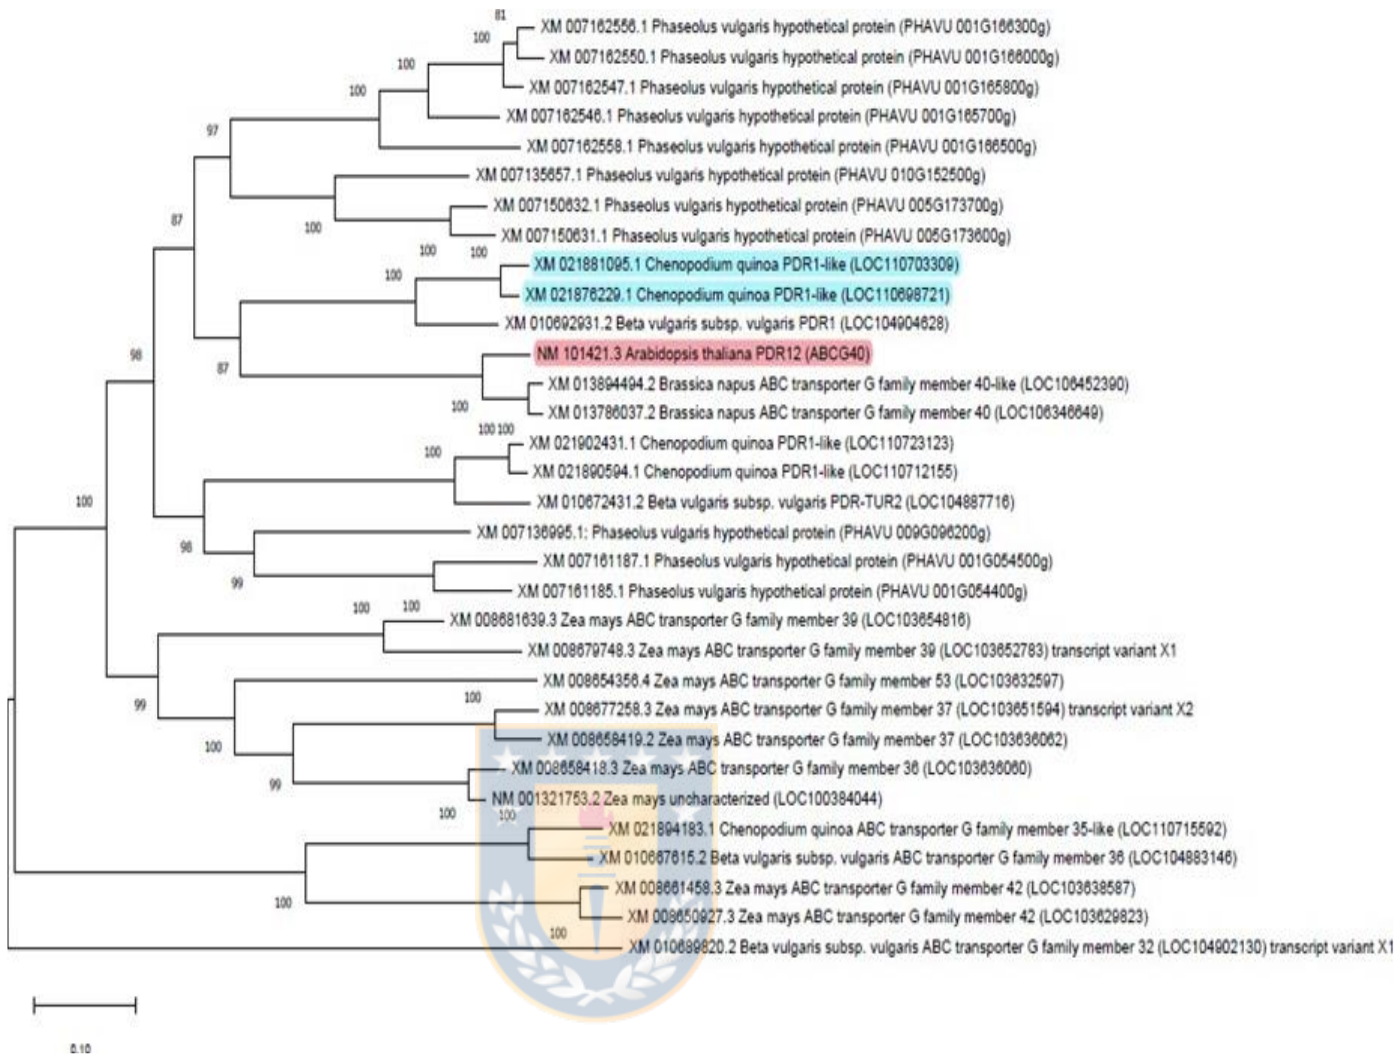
81
100
100
100
97
87
100
100 100
100
98
87
100
100 100
100
100
98
99
100 100
99
100
100
99
100 100
100
100

XM 007162556.1 Phaseolus vulgaris hypothetical protein (PHAVU 001G166300g)
XM 007162550.1 Phaseolus vulgaris hypothetical protein (PHAVU 001G166000g)
XM 007162547.1 Phaseolus vulgaris hypothetical protein (PHAVU 001G165800g)
XM 007162546.1 Phaseolus vulgaris hypothetical protein (PHAVU 001G165700g)
XM 007162558.1 Phaseolus vulgaris hypothetical protein (PHAVU 001G166500g)
XM 007135657.1 Phaseolus vulgaris hypothetical protein (PHAVU 010G152500g)
XM 007150632.1 Phaseolus vulgaris hypothetical protein (PHAVU 005G173700g)
XM 007150631.1 Phaseolus vulgaris hypothetical protein (PHAVU 005G173600g)
XM 021881095.1 Chenopodium quinoa PDR1-like (LOC110703309)
XM 021876229.1 Chenopodium quinoa PDR1-like (LOC110698721)
XM 010692931.2 Beta vulgaris subsp. vulgaris PDR1 (LOC104904628)
NM 101421.3 Arabidopsis thaliana PDR12 (ABCG40)
XM 013894494.2 Brassica napus ABC transporter G family member 40-like (LOC106452390)
XM 013786037.2 Brassica napus ABC transporter G family member 40 (LOC106346649)
XM 021902431.1 Chenopodium quinoa PDR1-like (LOC110723123)
XM 021890594.1 Chenopodium quinoa PDR1-like (LOC110712155)
XM 010672431.2 Beta vulgaris subsp. vulgaris PDR-TUR2 (LOC104887716)
XM 007136995.1: Phaseolus vulgaris hypothetical protein (PHAVU 009G096200g)
XM 007161187.1 Phaseolus vulgaris hypothetical protein (PHAVU 001G054500g)
XM 007161185.1 Phaseolus vulgaris hypothetical protein (PHAVU 001G054400g)
XM 008681639.3 Zea mays ABC transporter G family member 39 (LOC103654816)
XM 008679748.3 Zea mays ABC transporter G family member 39 (LOC103652783) transcript variant X1
XM 008654356.4 Zea mays ABC transporter G family member 53 (LOC103632597)
XM 008677258.3 Zea mays ABC transporter G family member 37 (LOC103651594) transcript variant X2
XM 008658419.2 Zea mays ABC transporter G family member 37 (LOC103636062)
XM 008658418.3 Zea mays ABC transporter G family member 36 (LOC103636060)
NM 001321753.2 Zea mays uncharacterized (LOC100384044)
XM 021894183.1 Chenopodium quinoa ABC transporter G family member 35-like (LOC110715592)
XM 010667615.2 Beta vulgaris subsp. vulgaris ABC transporter G family member 36 (LOC104883146)
XM 008661458.3 Zea mays ABC transporter G family member 42 (LOC103638587)
XM 008650927.3 Zea mays ABC transporter G family member 42 (LOC103629823)
XM 010689820.2 Beta vulgaris subsp. vulgaris ABC transporter G family member 32 (LOC104902130) transcript variant X1

0.10